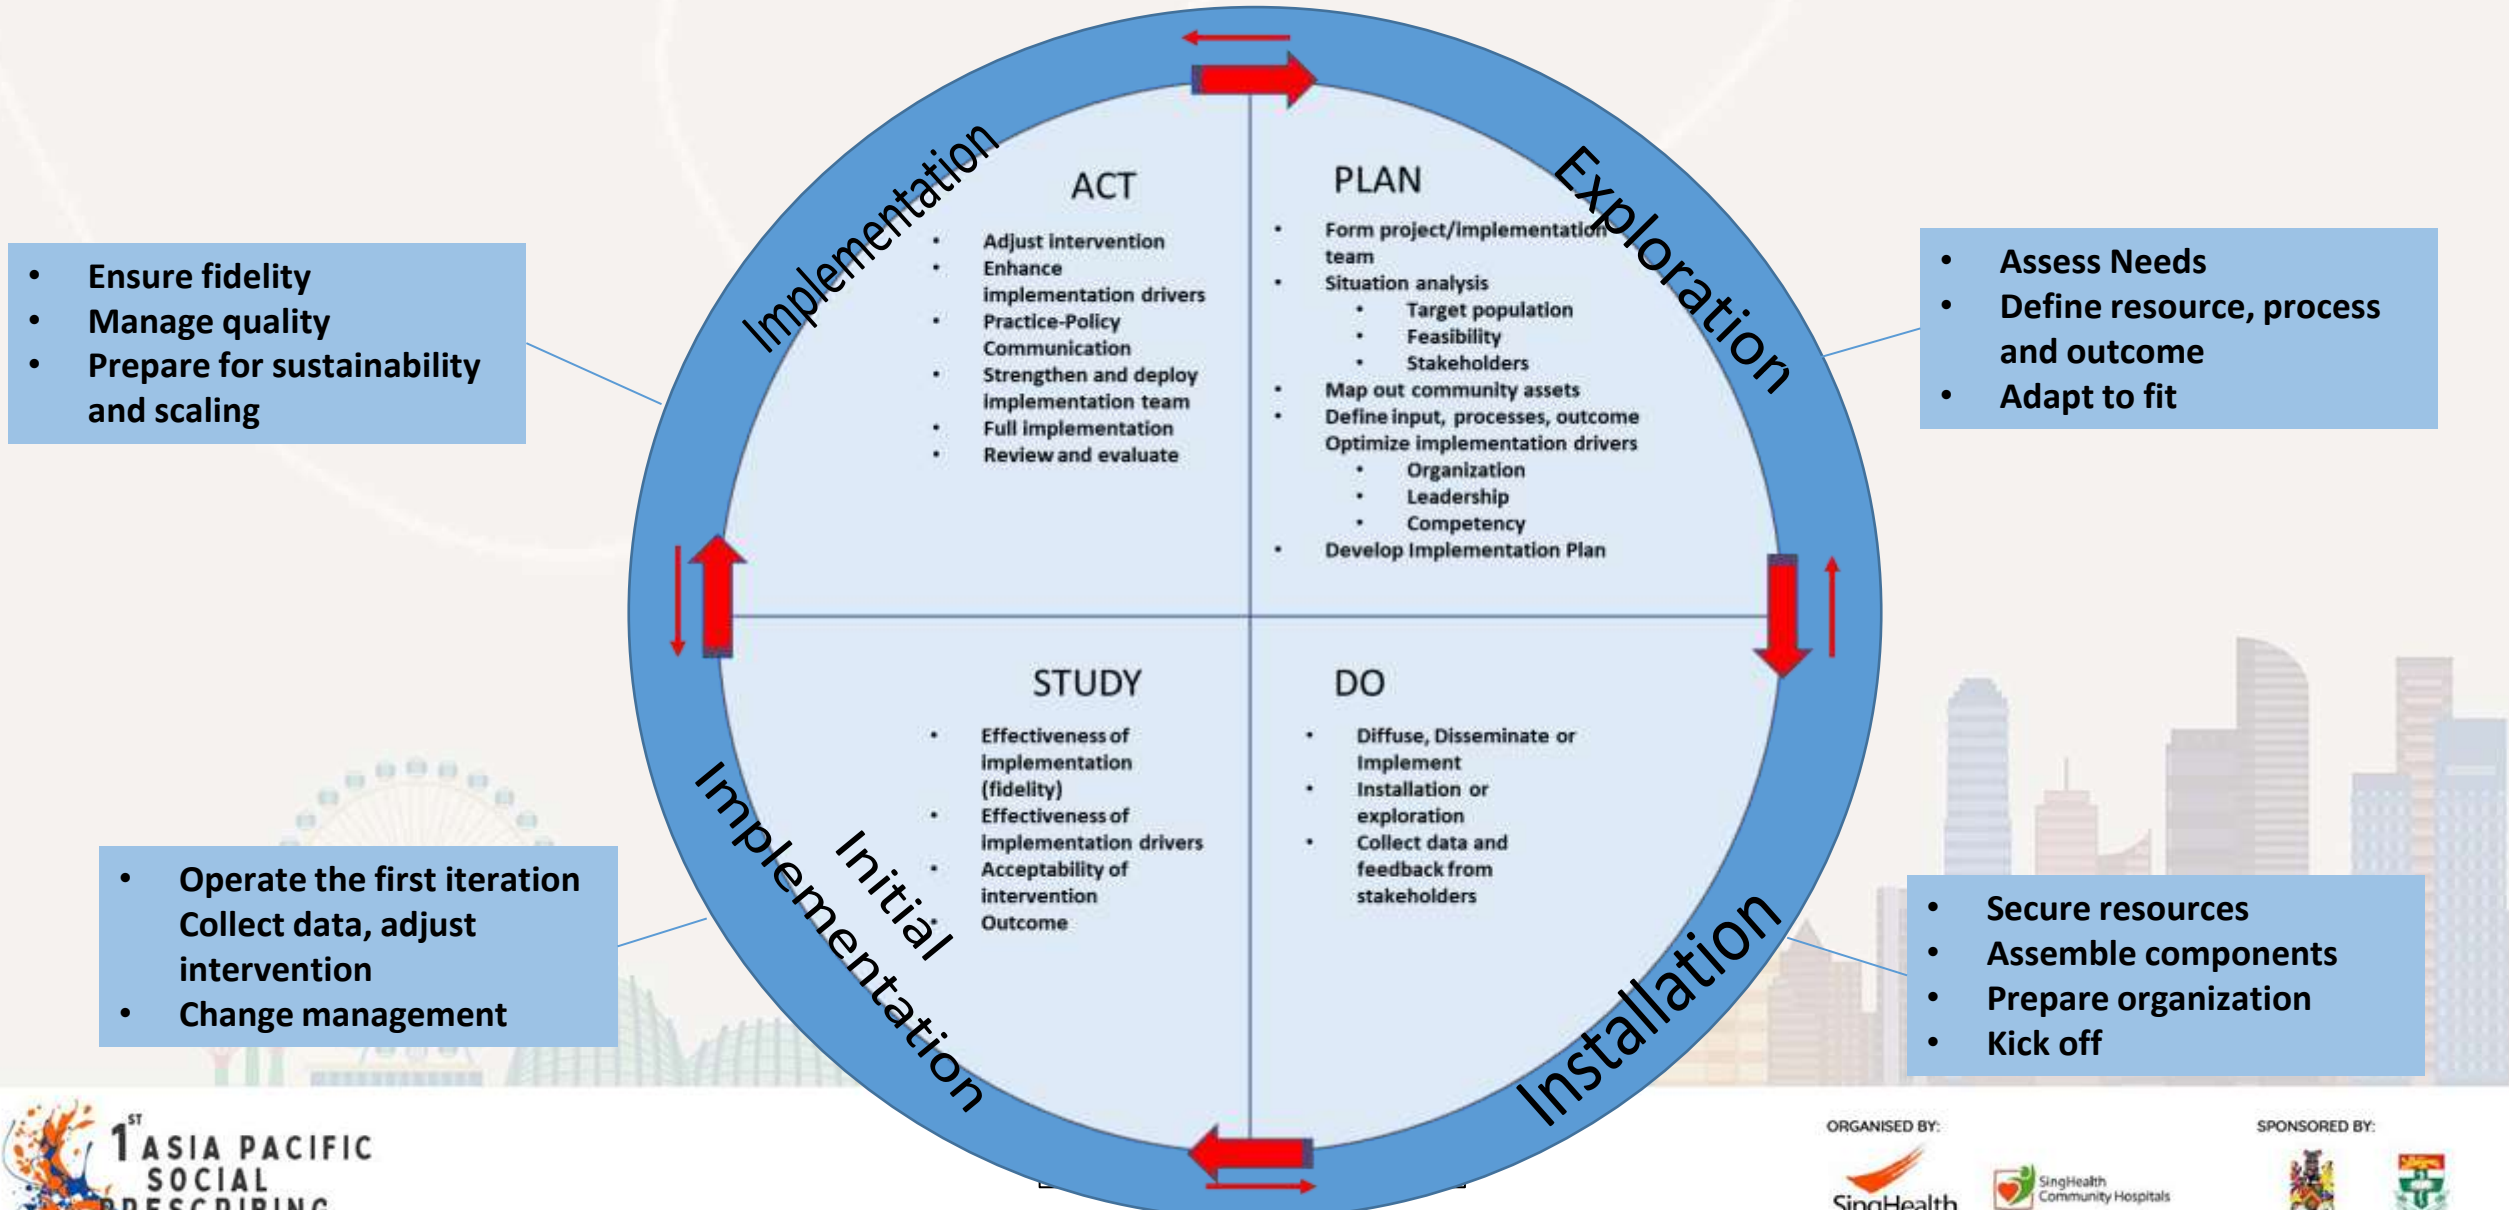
- Ensure fidelity
- Manage quality
- Prepare for sustainability and scaling

Implementation

ACT

- Adjust intervention
- Enhance implementation drivers
- Practice-Policy Communication
- Strengthen and deploy implementation team
- Full implementation
- Review and evaluate

PLAN

- Form project/implementation team
- Situation analysis
  - Target population
  - Feasibility
  - Stakeholders
- Map out community assets
- Define input, processes, outcome Optimize implementation drivers
  - Organization
  - Leadership
  - Competency
- Develop Implementation Plan

Exploration

- Assess Needs
- Define resource, process and outcome
- Adapt to fit

STUDY

- Effectiveness of implementation (fidelity)
- Effectiveness of implementation drivers
- Acceptability of intervention
- Outcome

DO

- Diffuse, Disseminate or Implement
- Installation or exploration
- Collect data and feedback from stakeholders

Initial Implementation

Installation

- Operate the first iteration Collect data, adjust intervention
- Change management

- Secure resources
- Assemble components
- Prepare organization
- Kick off

1ST ASIA PACIFIC SOCIAL PRESCRIBING

ORGANISED BY:
SingHealth
SingHealth Community Hospitals

SPONSORED BY: